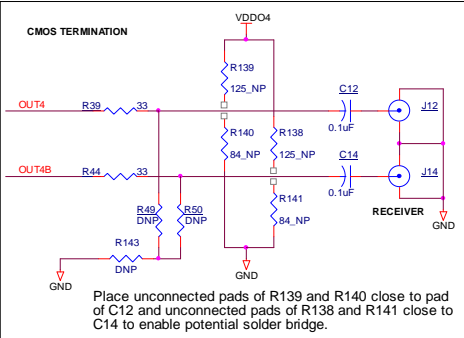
CMOS TERMINATION

VDDO4

R139
125_NP

OUT4
R39
33

C12
0.1uF

J12

R140
84_NP

R138
125_NP

OUT4B
R44
33

C14
0.1uF

J14

R49
DNP

R50
DNP

R141
84_NP

RECEIVER

R143
DNP

GND

GND

GND

Place unconnected pads of R139 and R140 close to pad of C12 and unconnected pads of R138 and R141 close to C14 to enable potential solder bridge.